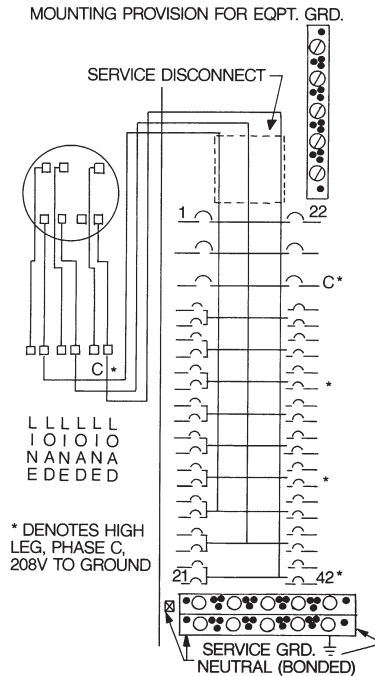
MOUNTING PROVISION FOR EQPT. GRD.

SERVICE DISCONNECT

1

22

C*

C *

*

*

L L L L L L
I O I O I O
N A N A N A
E D E D E D

* DENOTES HIGH LEG, PHASE C, 208V TO GROUND

21

42*

SERVICE GRD.
NEUTRAL (BONDED)